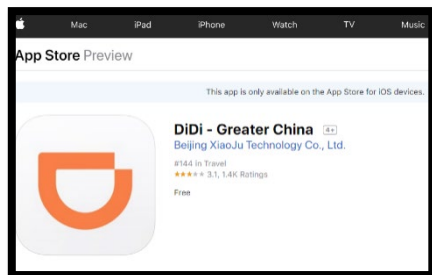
Mac iPad iPhone Watch TV Music

App Store Preview

This app is only available on the App Store for iOS devices.

DiDi - Greater China 4+

Beijing XiaoJu Technology Co., Ltd.

#144 in Travel

3.1, 1.4K Ratings

Free